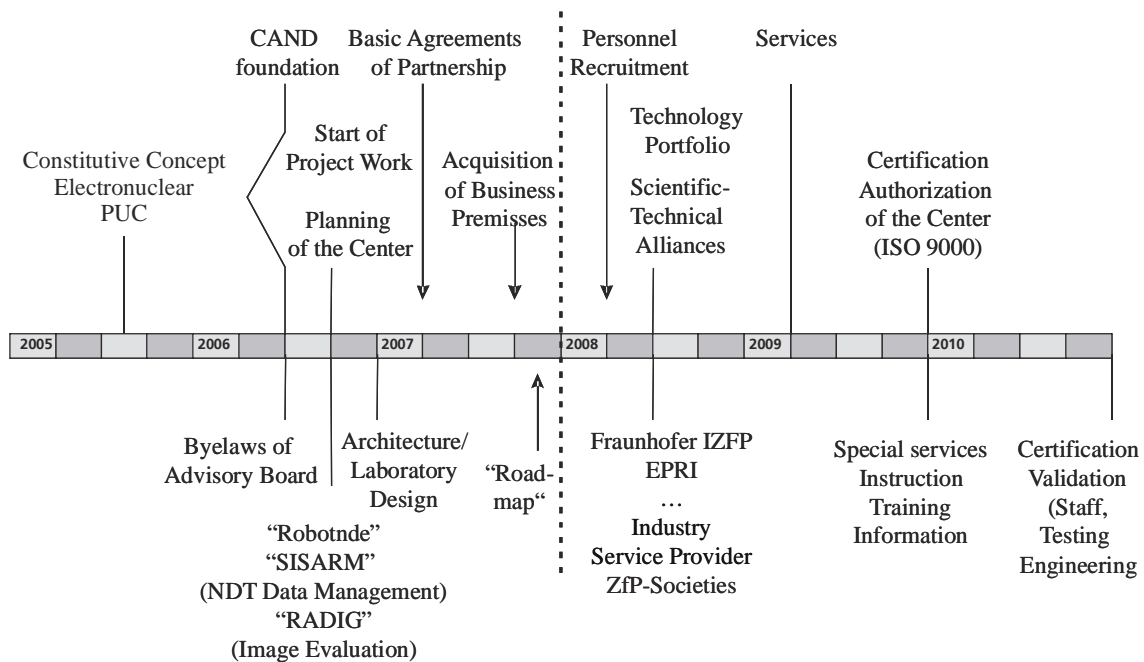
CAND foundation

Basic Agreements of Partnership

Personnel Recruitment

Services

Constitutive Concept Electronuclear PUC

Start of Project Work

Planning of the Center

Acquisition of Business Premisses

Technology Portfolio

Scientific-Technical Alliances

Certification Authorization of the Center (ISO 9000)

2005 2006 2007 2008 2009 2010

Byelaws of Advisory Board

Architecture/ Laboratory Design

"Road-map"

"Robotnde" "SISARM" (NDT Data Management) "RADIG" (Image Evaluation)

Fraunhofer IZFP EPRI … Industry Service Provider ZfP-Societies

Special services Instruction Training Information

Certification Validation (Staff, Testing Engineering